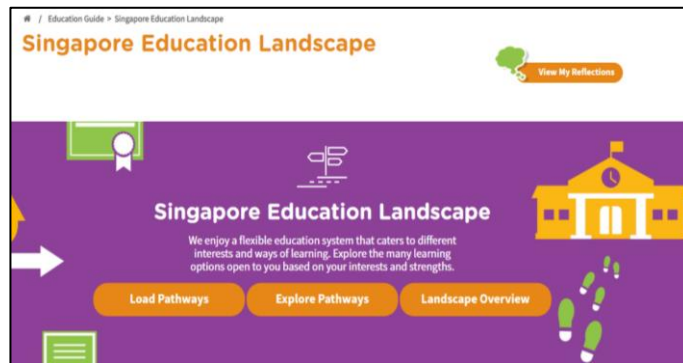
/ Education Guide > Singapore Education Landscape

Singapore Education Landscape

View My Reflections

Singapore Education Landscape

We enjoy a flexible education system that caters to different interests and ways of learning. Explore the many learning options open to you based on your interests and strengths.

Load Pathways

Explore Pathways

Landscape Overview